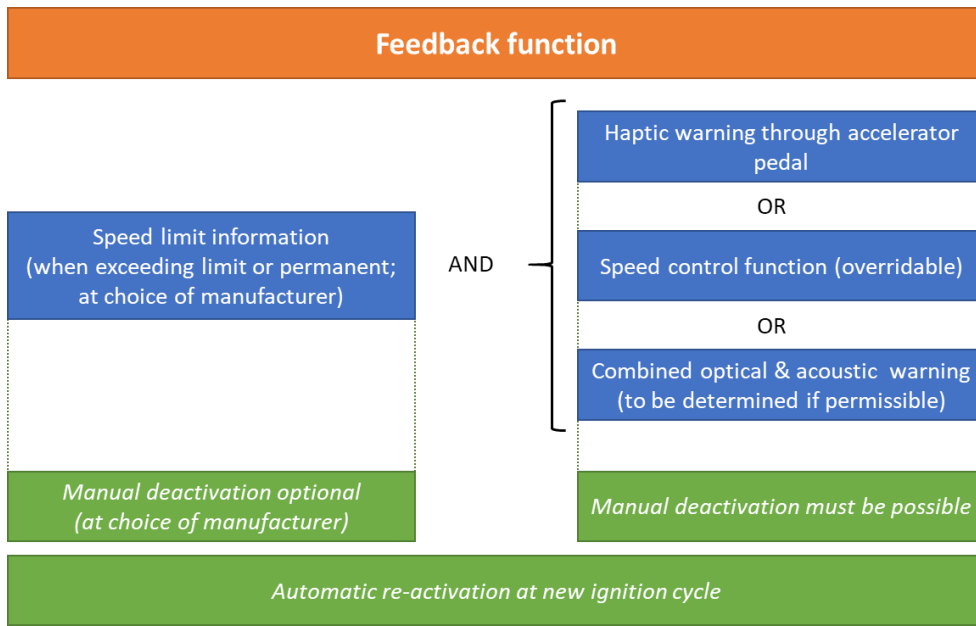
Feedback function

Speed limit information (when exceeding limit or permanent; at choice of manufacturer)

AND

Haptic warning through accelerator pedal

OR

Speed control function (overridable)

OR

Combined optical & acoustic warning (to be determined if permissible)

*Manual deactivation optional (at choice of manufacturer)*

*Manual deactivation must be possible*

*Automatic re-activation at new ignition cycle*